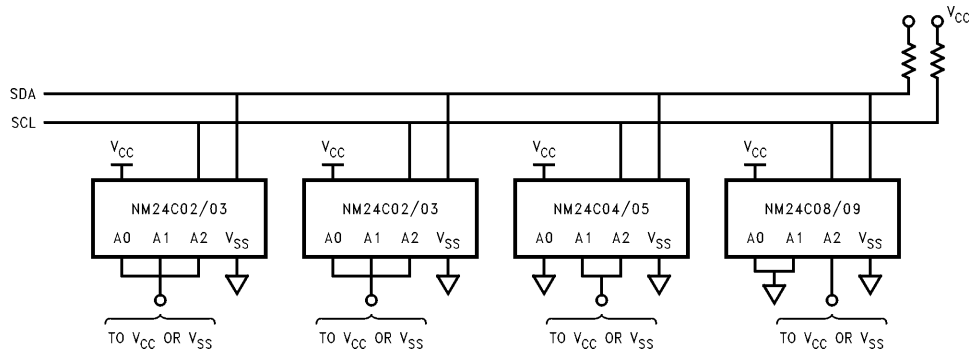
$V_{CC}$

SDA

SCL

$V_{CC}$

NM24C02/03

A0 A1 A2 $V_{SS}$

TO $V_{CC}$ OR $V_{SS}$

$V_{CC}$

NM24C02/03

A0 A1 A2 $V_{SS}$

TO $V_{CC}$ OR $V_{SS}$

$V_{CC}$

NM24C04/05

A0 A1 A2 $V_{SS}$

TO $V_{CC}$ OR $V_{SS}$

$V_{CC}$

NM24C08/09

A0 A1 A2 $V_{SS}$

TO $V_{CC}$ OR $V_{SS}$